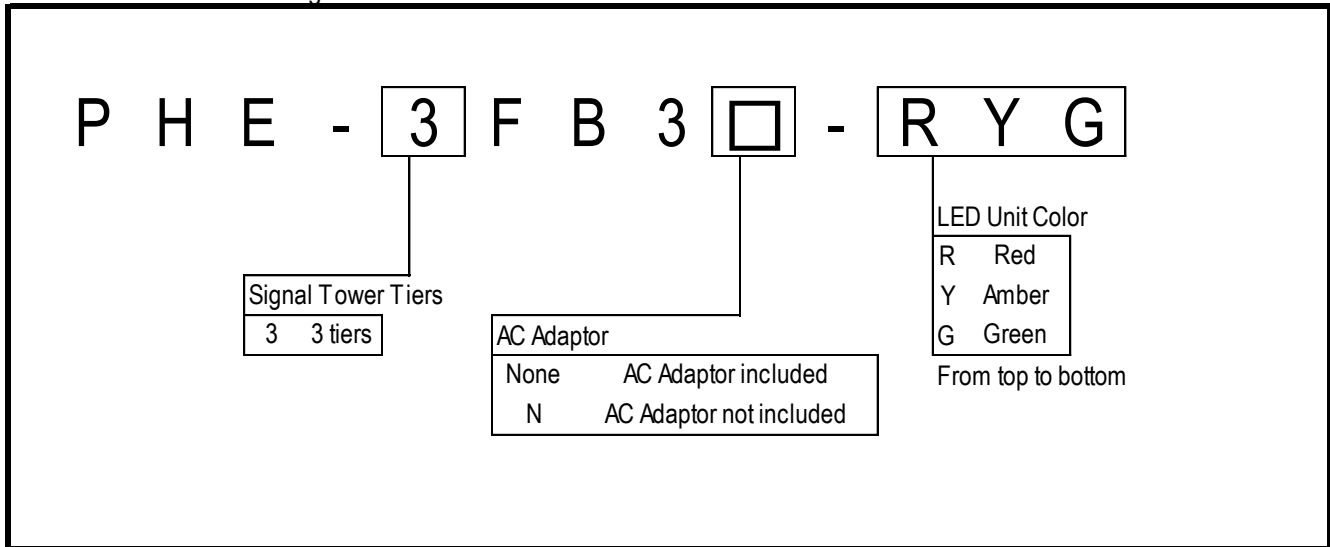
P H E - 3 F B 3 □ - R Y G

Signal Tower Tiers

| 3 | 3 tiers |
|---|---|

AC Adaptor

| None | AC Adaptor included |
|---|---|
| N | AC Adaptor not included |

LED Unit Color

| R | Red |
|---|---|
| Y | Amber |
| G | Green |

From top to bottom